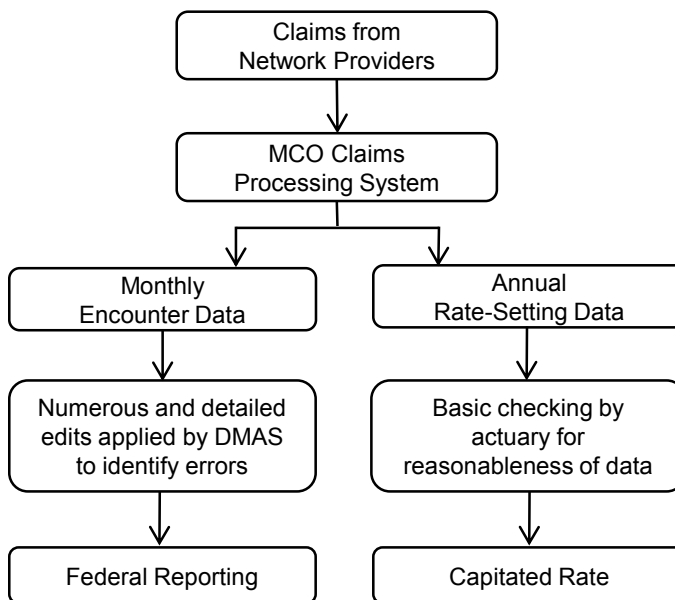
Claims from Network Providers

MCO Claims Processing System

Monthly Encounter Data

Numerous and detailed edits applied by DMAS to identify errors

Federal Reporting

Annual Rate-Setting Data

Basic checking by actuary for reasonableness of data

Capitated Rate